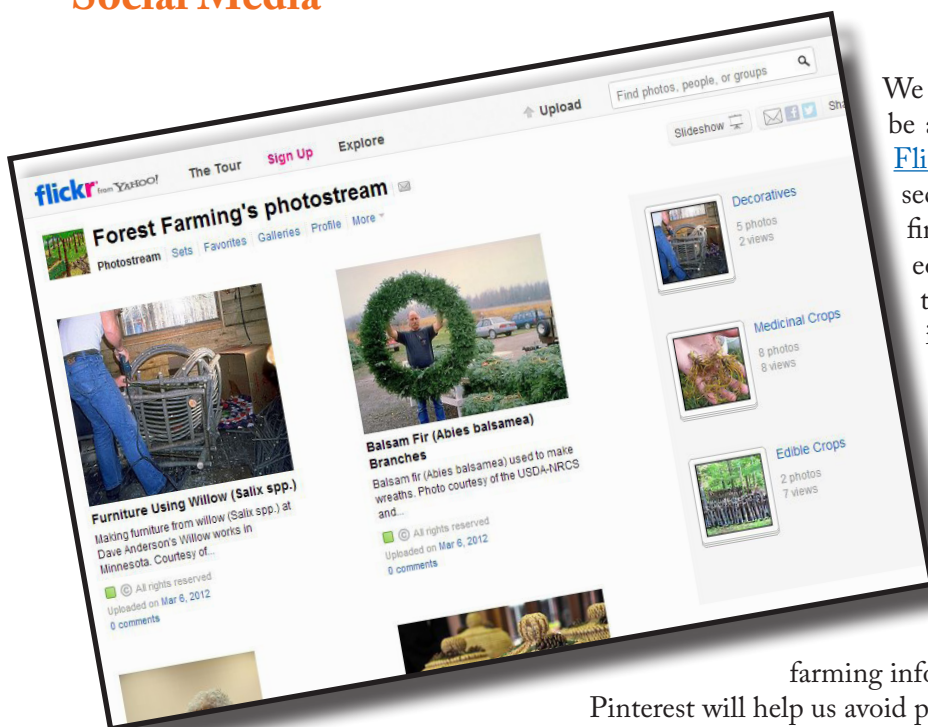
Social Media

flickr from YAHOO! The Tour Sign Up Explore

Upload

Find photos, people, or groups

Slideshow

Sh

Forest Farming's photostream

Photostream Sets Favorites Galleries Profile More

Furniture Using Willow (Salix spp.)

Making furniture from willow (Salix spp.) at Dave Anderson's Willow works in Minnesota. Courtesy of...

All rights reserved

Uploaded on Mar 6, 2012

0 comments

Balsam Fir (Abies balsamea) Branches

Balsam fir (Abies balsamea) used to make wreaths. Photo courtesy of the USDA-NRCS and...

All rights reserved

Uploaded on Mar 6, 2012

0 comments

Decoratives

5 photos

2 views

Medicinal Crops

8 photos

8 views

Edible Crops

2 photos

7 views

We be a Fli sec fir ec t f

farming info

Pinterest will help us avoid p